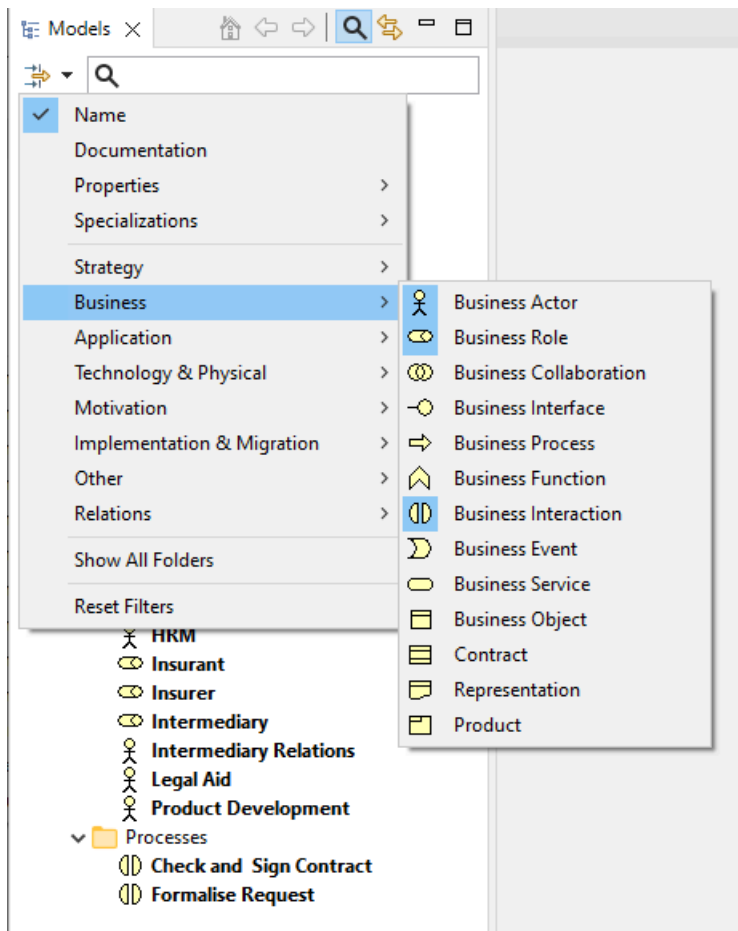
Models

Name
Documentation
Properties
Specializations
Strategy
Business
Application
Technology & Physical
Motivation
Implementation & Migration
Other
Relations
Show All Folders
Reset Filters

Business Actor
Business Role
Business Collaboration
Business Interface
Business Process
Business Function
Business Interaction
Business Event
Business Service
Business Object
Contract
Representation
Product

HRM
Insurant
Insurer
Intermediary
Intermediary Relations
Legal Aid
Product Development
Processes
Check and Sign Contract
Formalise Request